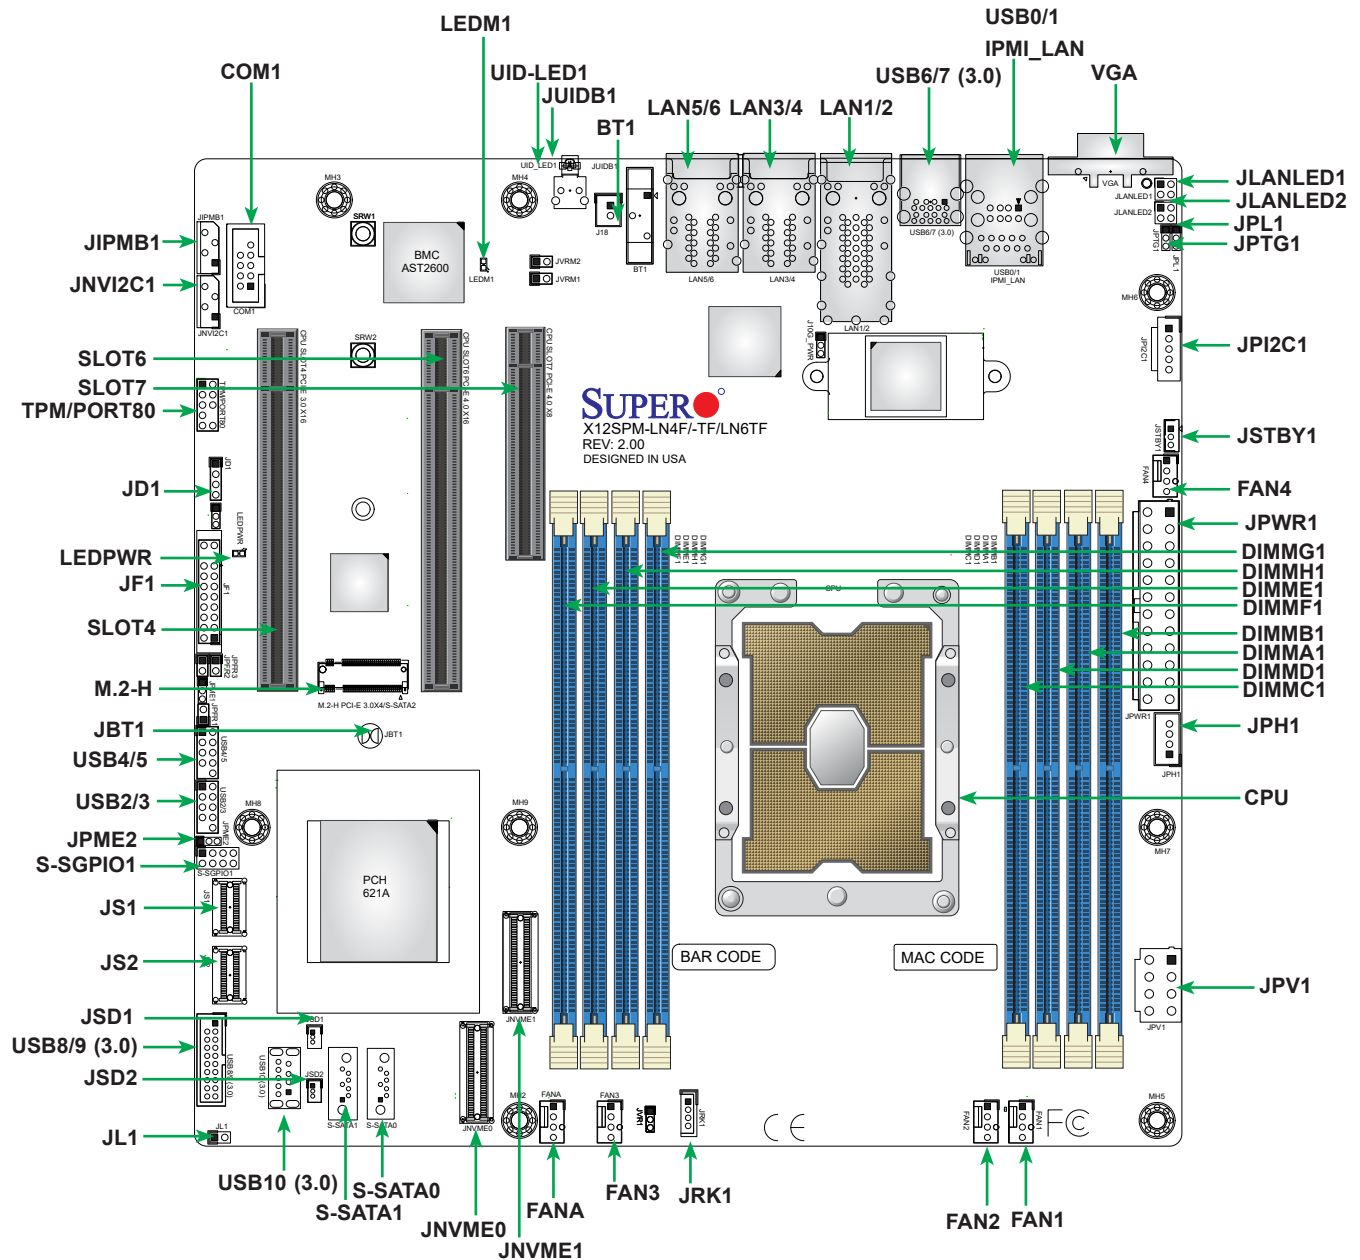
LEDM1
USB0/1
IPMI_LAN
COM1
UID-LED1
JUIDB1
USB6/7 (3.0)
VGA
LAN5/6
LAN3/4
LAN1/2
BT1
JLANLED1
JLANLED2
JPL1
JPTG1
JIPMB1
JNVI2C1
JPI2C1
SLOT6
SLOT7
TPM/PORT80
JSTBY1
JD1
FAN4
JPWR1
LEDPWR
DIMMG1
JF1
DIMMH1
DIMME1
DIMMF1
SLOT4
DIMMB1
DIMMA1
DIMMD1
M.2-H
DIMMC1
JBT1
JPH1
USB4/5
USB2/3
CPU
JPME2
S-SGPIO1
JS1
JS2
JPV1
JSD1
USB8/9 (3.0)
JSD2
JL1
USB10 (3.0)
S-SATA0
S-SATA1
FANA
FAN3
JRK1
JNVME0
JNVME1
FAN2
FAN1

MH3
SRW1
BMC
AST2600
MH4
UID_LED1
JUIDB1
JVRM2
JVRM1
J18
BT1
LAN5/6
LAN3/4
LAN1/2
USB6/7 (3.0)
USB0/1
IPMI_LAN
VGA
JLANLED1
JLANLED2
JPTG1
JPL1
MH6
JIPMB1
COM1
JNVI2C1
LEDM1
SRW2
CPU SLOT4 PCI-E 3.0 X16
CPU SLOT6 PCI-E 4.0 X16
CPU SLOT7 PCI-E 4.0 X8
J10G_PWR
JPI2C1
SUPERO
X12SPM-LN4F/-TF/LN6TF
REV: 2.00
DESIGNED IN USA
JSTBY1
FAN4
JTPM/PORT80
JD1
LEDPWR
JF1
DIMMG1
DIMMH1
DIMME1
DIMMF1
DIMMB1
DIMMA1
DIMMD1
DIMMC1
CPU
JPWR1
JPFR3
JPFR2
M.2-H PCI-E 3.0X4/S-SATA2
JBT1
USB4/5
USB2/3
MH8
JPME2
MH9
JPH1
MH7
S-SGPIO1
JS1
PCH
621A
BAR CODE
MAC CODE
JPV1
JNVME1
JSD1
USB8/9 (3.0)
USB10 (3.0)
JSD2
S-SATA1
S-SATA0
JNVME0
MH2
FANA
FAN3
JVR1
JRK1
FAN2
FAN1
MH5
JL1